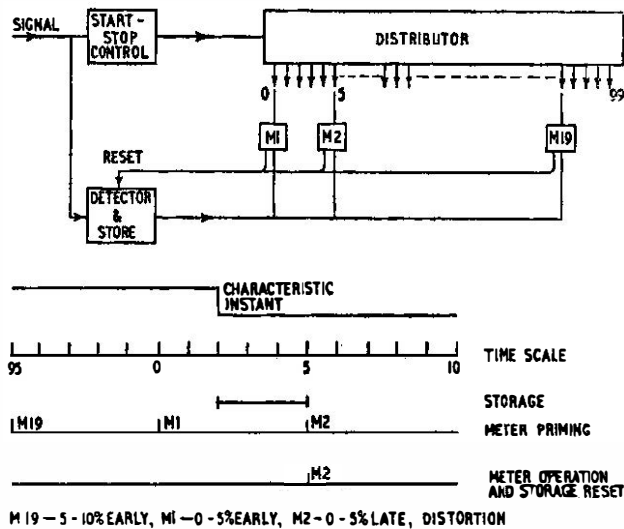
SIGNAL
START - STOP CONTROL
DISTRIBUTOR
0
5
99
M1
M2
M19
RESET
DETECTOR & STORE

CHARACTERISTIC INSTANT

95
0
5
10
TIME SCALE

STORAGE
M19
M1
M2
METER PRIMING

M2
METER OPERATION AND STORAGE RESET

M 19 — 5 - 10% EARLY, M1 — 0 - 5% EARLY, M2 - 0 - 5% LATE, DISTORTION